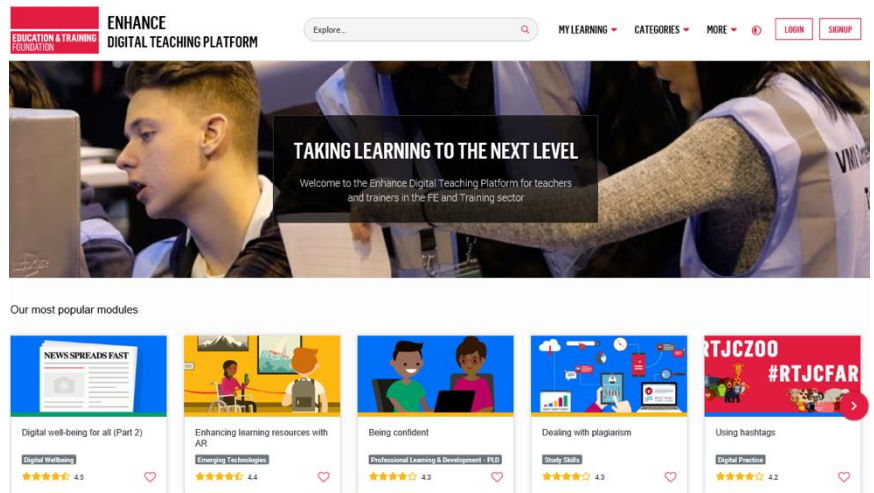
EDUCATION & TRAINING FOUNDATION

ENHANCE
DIGITAL TEACHING PLATFORM

Explore...

MY LEARNING CATEGORIES MORE LOGIN SIGNUP

TAKING LEARNING TO THE NEXT LEVEL

Welcome to the Enhance Digital Teaching Platform for teachers and trainers in the FE and Training sector

Our most popular modules

NEWS SPREADS FAST

Digital well-being for all (Part 2)
Digital Wellbeing
4.5

Enhancing learning resources with AR
Emerging Technologies
4.4

Being confident
Professional Learning & Development - PLD
4.3

Dealing with plagiarism
Study Skills
4.3

RTJCZOO #RTJCFAR

Using hashtags
Digital Practice
4.2